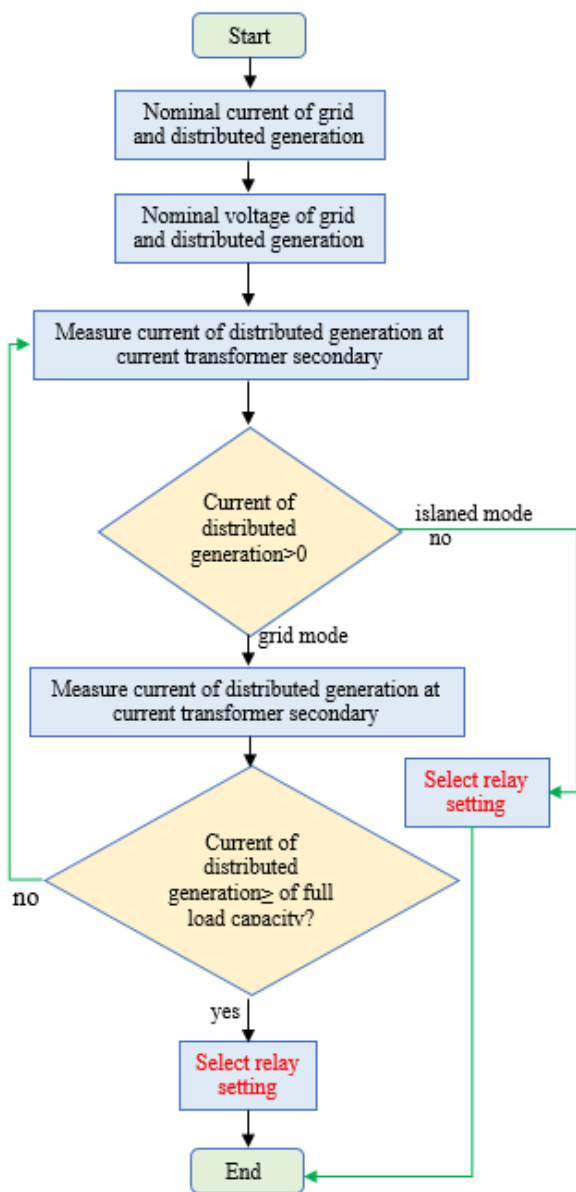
Start

Nominal current of grid and distributed generation

Nominal voltage of grid and distributed generation

Measure current of distributed generation at current transformer secondary

Current of distributed generation>0

islaned mode
no

grid mode

Measure current of distributed generation at current transformer secondary

Select relay setting

Current of distributed generation≥ of full load capacity?

no

yes

Select relay setting

End